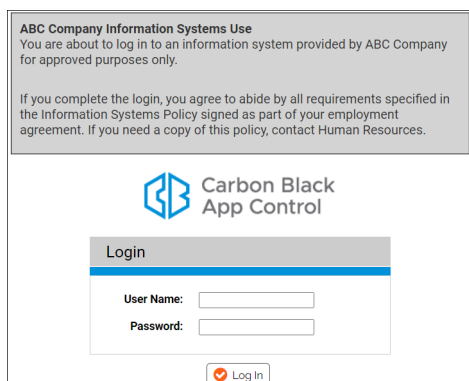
ABC Company Information Systems Use
You are about to log in to an information system provided by ABC Company for approved purposes only.

If you complete the login, you agree to abide by all requirements specified in the Information Systems Policy signed as part of your employment agreement. If you need a copy of this policy, contact Human Resources.

Carbon Black
App Control

Login

User Name:

Password:

Log In